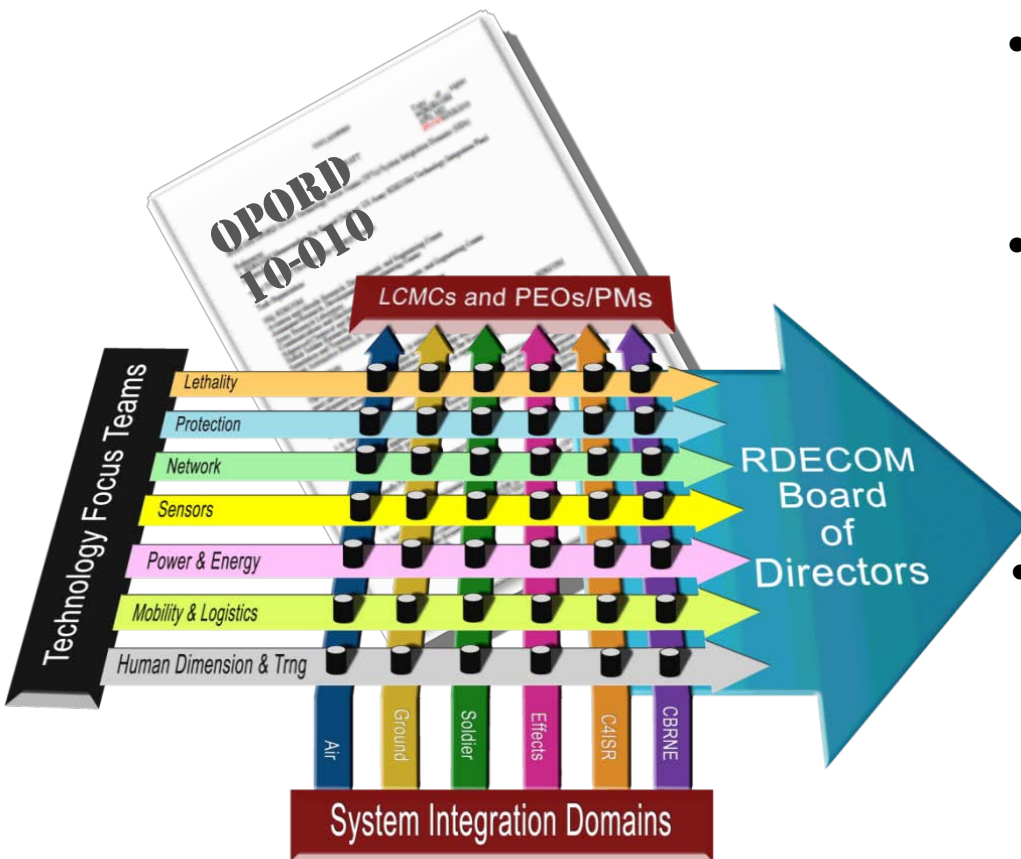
OPORD 10-010

LCMCs and PEOs/PMs

Technology Focus Teams

Lethality

Protection

Network

Sensors

Power & Energy

Mobility & Logistics

Human Dimension & Trng

RDECOM Board of Directors

Air

Ground

Soldier

Effects

C4ISR

CBRNE

System Integration Domains